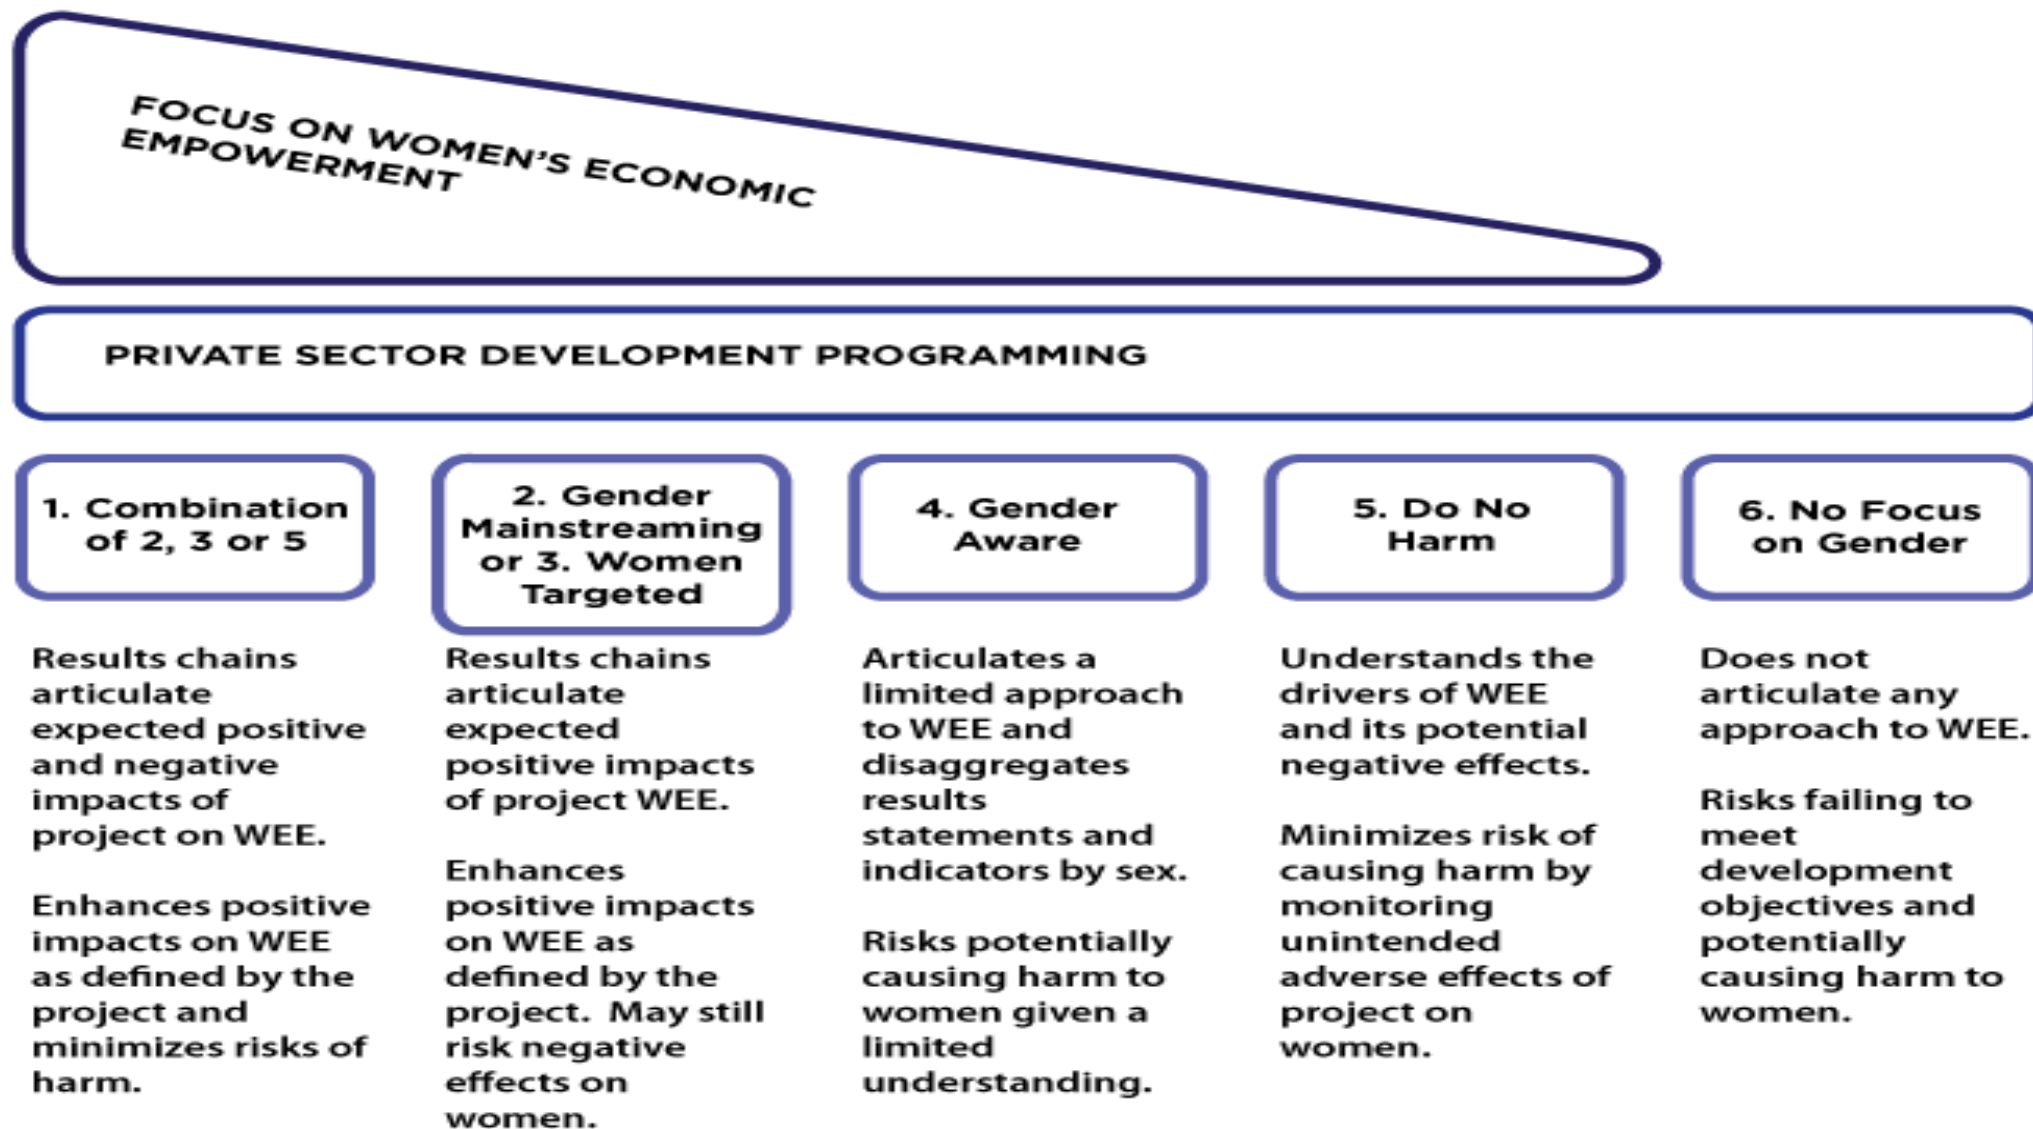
FOCUS ON WOMEN'S ECONOMIC EMPOWERMENT

PRIVATE SECTOR DEVELOPMENT PROGRAMMING

1. Combination of 2, 3 or 5

Results chains articulate expected positive and negative impacts of project on WEE.

Enhances positive impacts on WEE as defined by the project and minimizes risks of harm.

2. Gender Mainstreaming or 3. Women Targeted

Results chains articulate expected positive impacts of project WEE.

Enhances positive impacts on WEE as defined by the project. May still risk negative effects on women.

4. Gender Aware

Articulates a limited approach to WEE and disaggregates results statements and indicators by sex.

Risks potentially causing harm to women given a limited understanding.

5. Do No Harm

Understands the drivers of WEE and its potential negative effects.

Minimizes risk of causing harm by monitoring unintended adverse effects of project on women.

6. No Focus on Gender

Does not articulate any approach to WEE.

Risks failing to meet development objectives and potentially causing harm to women.